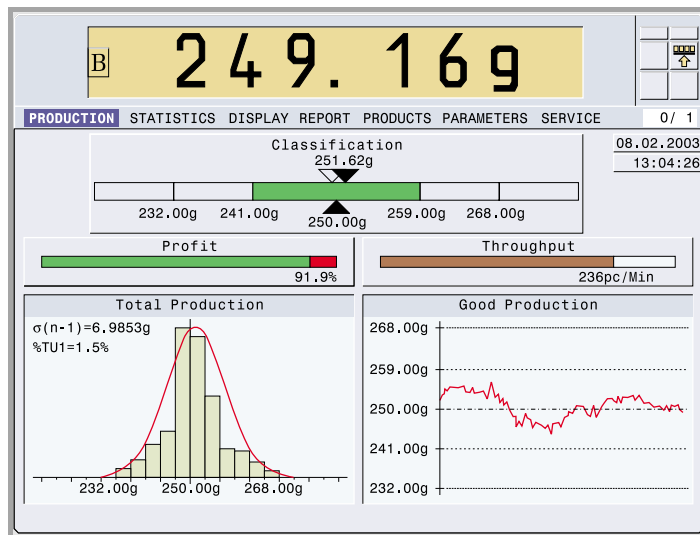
B 249. 16g

PRODUCTION STATISTICS DISPLAY REPORT PRODUCTS PARAMETERS SERVICE

0/ 1

Classification
251.62g
232.00g 241.00g 250.00g 259.00g 268.00g

08.02.2003
13:04:26

Profit
91.9%

Throughput
236pc/Min

Total Production
σ(n-1)=6,9853g
%TU1=1.5%
232.00g 250.00g 268.00g

Good Production
268.00g
259.00g
250.00g
241.00g
232.00g